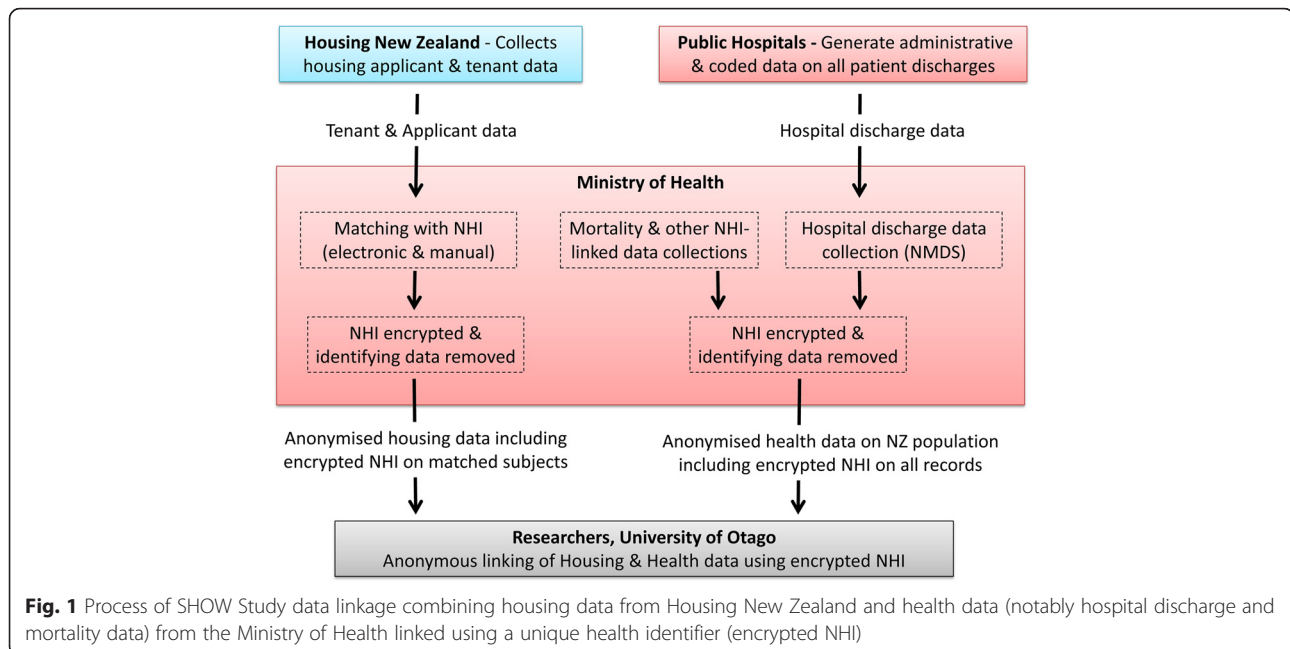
Housing New Zealand - Collects housing applicant & tenant data

Public Hospitals - Generate administrative & coded data on all patient discharges

Tenant & Applicant data

Hospital discharge data

Ministry of Health

Matching with NHI (electronic & manual)

Mortality & other NHI-linked data collections

Hospital discharge data collection (NMDS)

NHI encrypted & identifying data removed

NHI encrypted & identifying data removed

Anonymised housing data including encrypted NHI on matched subjects

Anonymised health data on NZ population including encrypted NHI on all records

Researchers, University of Otago
Anonymous linking of Housing & Health data using encrypted NHI

Fig. 1 Process of SHOW Study data linkage combining housing data from Housing New Zealand and health data (notably hospital discharge and mortality data) from the Ministry of Health linked using a unique health identifier (encrypted NHI)